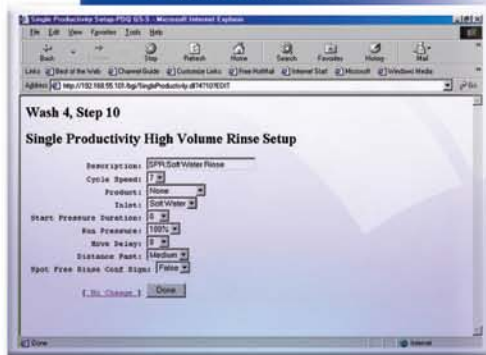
Single Productivity Setup-PDQ GS-5 - Microsoft Internet Explorer

File Edit View Favorites Tools Help

Back Stop Refresh Home Search Favorites History Mail

Links Best of the Web Channel Guide Customize Links Free HotMail Internet Start Microsoft Windows Media

Address http://192.168.55.101/bgi/SingleProductivity.dll?4?10?EDIT

Go

Wash 4, Step 10

Single Productivity High Volume Rinse Setup

Description: SPR Soft Water Rinse

Cycle Speed: 7

Product: None

Inlet: Soft Water

Start Pressure Duration: 6

Run Pressure: 100%

Move Delay: 0

Distance Past: Medium

Spot Free Rinse Conf Sign: False

[ No Change ] Done

Done

Internet